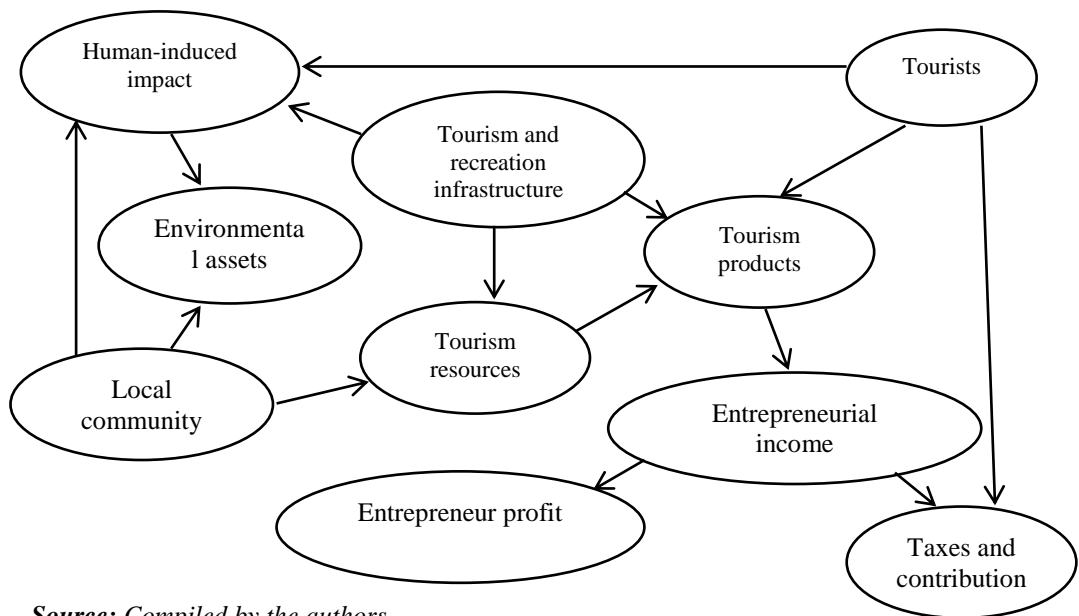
Human-induced impact

Tourists

Tourism and recreation infrastructure

Environmenta l assets

Tourism products

Tourism resources

Local community

Entrepreneurial income

Entrepreneur profit

Taxes and contribution

*Source: Compiled by the authors*